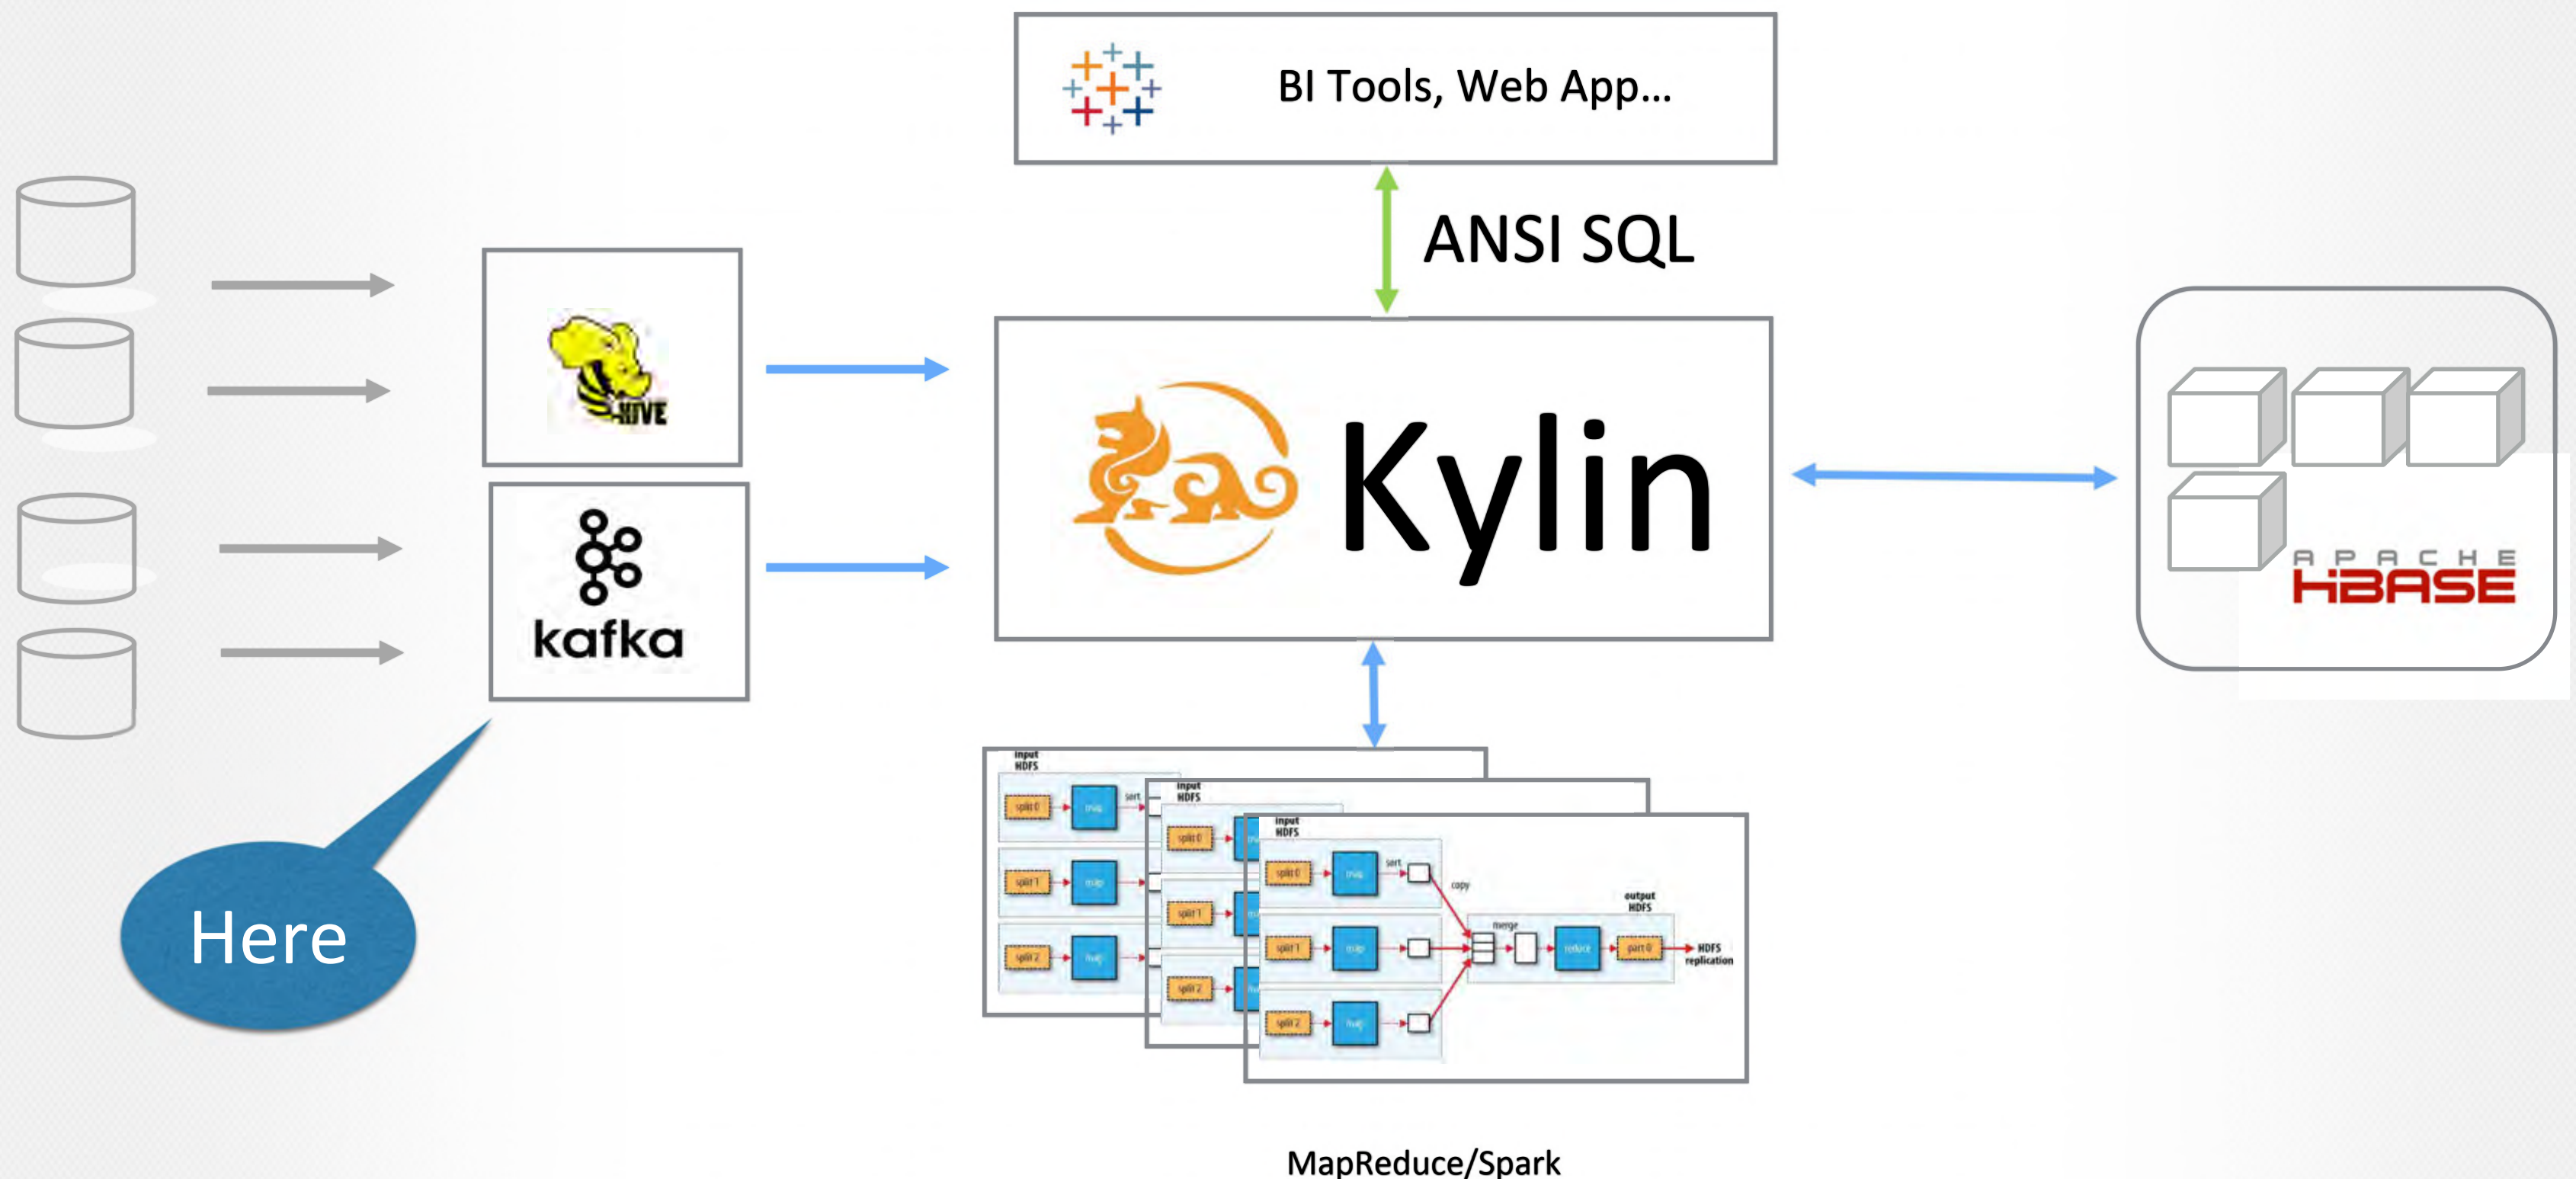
BI Tools, Web App...

ANSI SQL

HIVE

kafka

Kylin

APACHE
HBASE

Here

input HDFS
split 0
map
sort
split 1
map
split 2
map

input HDFS
split 0
split 1
split 2

input HDFS
split 0
map
sort
copy
split 1
map
merge
reduce
part 0
output HDFS
HDFS replication
split 2
map

MapReduce/Spark